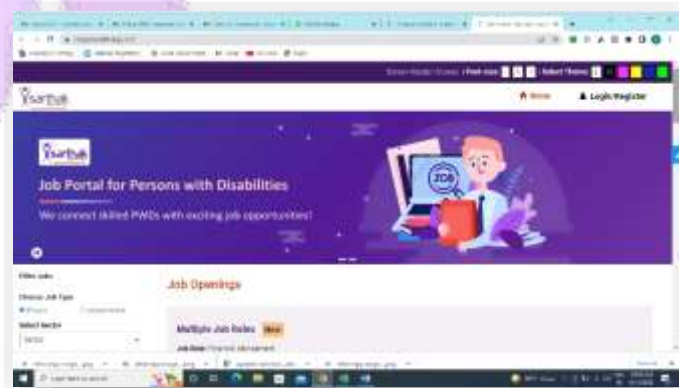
Font size | Select Theme

Sarthak

Home
Login/Register

Sarthak

Job Portal for Persons with Disabilities

We connect skilled PWDs with exciting job opportunities!

JOB

Filter Jobs

Choose Job Type

Select Sector

Job Openings

Multiple Job Roles New

Job Role: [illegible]